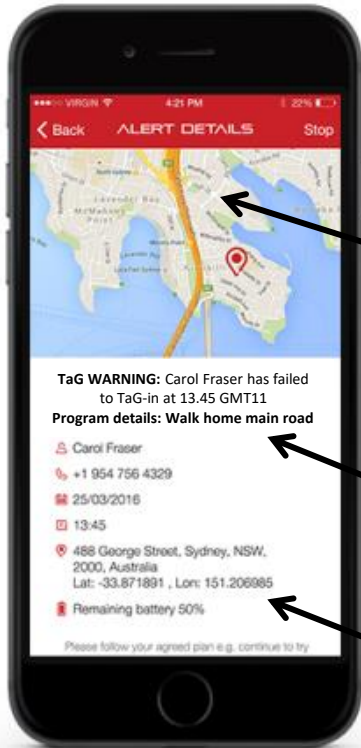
●●●○○ VIRGIN 4:21 PM 22%

Back ALERT DETAILS Stop

North Sydney

Lavender Bay

McMahons Point

Kirribilli

TaG WARNING: Carol Fraser has failed to TaG-in at 13.45 GMT11
Program details: Walk home main road

Carol Fraser

+1 954 756 4329

25/03/2016

13:45

488 George Street, Sydney, NSW, 2000, Australia
Lat: -33.871891 , Lon: 151.206985

Remaining battery 50%

Please follow your agreed plan e.g. continue to try